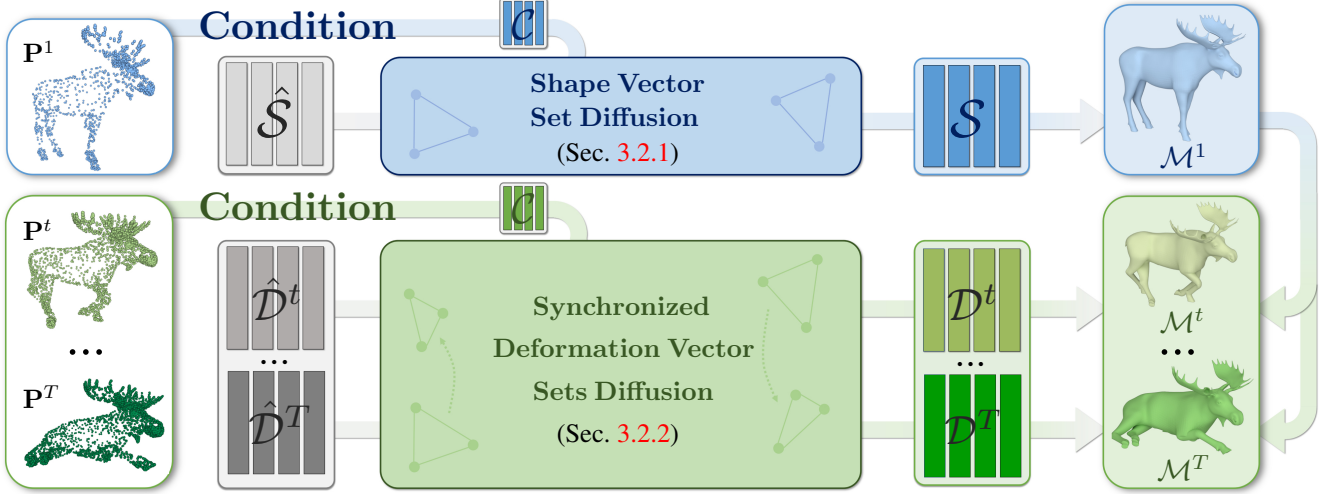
$\mathbf{P}^1$

Condition

$\mathcal{C}$

$\hat{\mathcal{S}}$

Shape Vector Set Diffusion (Sec. 3.2.1)

$\mathcal{S}$

$\mathcal{M}^1$

$\mathbf{P}^t$

...

$\mathbf{P}^T$

Condition

$\mathcal{C}$

$\hat{\mathcal{D}}^t$

...

$\hat{\mathcal{D}}^T$

Synchronized Deformation Vector Sets Diffusion (Sec. 3.2.2)

$\mathcal{D}^t$

...

$\mathcal{D}^T$

$\mathcal{M}^t$

...

$\mathcal{M}^T$